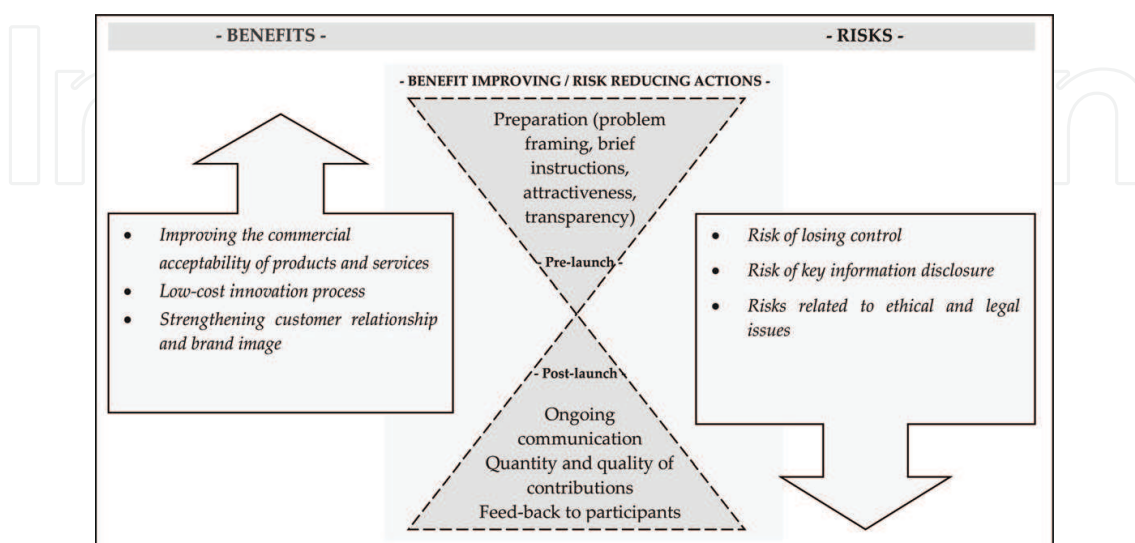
- BENEFITS -

- RISKS -

- BENEFIT IMPROVING / RISK REDUCING ACTIONS -

Preparation (problem framing, brief instructions, attractiveness, transparency)

- Pre-launch -

- Improving the commercial acceptability of products and services
- Low-cost innovation process
- Strengthening customer relationship and brand image

- Risk of losing control
- Risk of key information disclosure
- Risks related to ethical and legal issues

- Post-launch -

Ongoing communication
Quantity and quality of contributions
Feed-back to participants